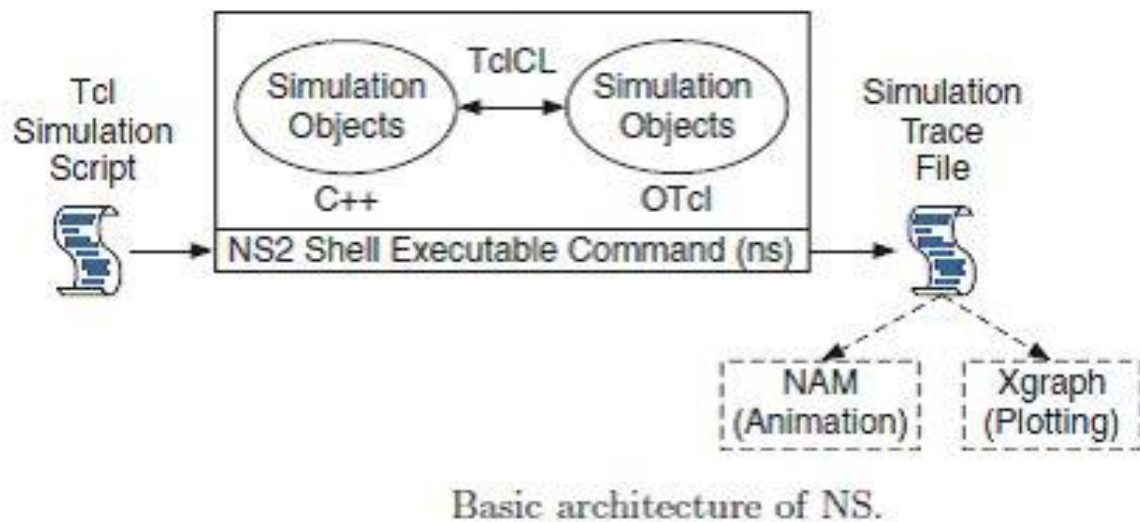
Tcl Simulation Script

TclCL

Simulation Objects

C++

Simulation Objects

OTcl

NS2 Shell Executable Command (ns)

Simulation Trace File

NAM (Animation)

Xgraph (Plotting)

Basic architecture of NS.